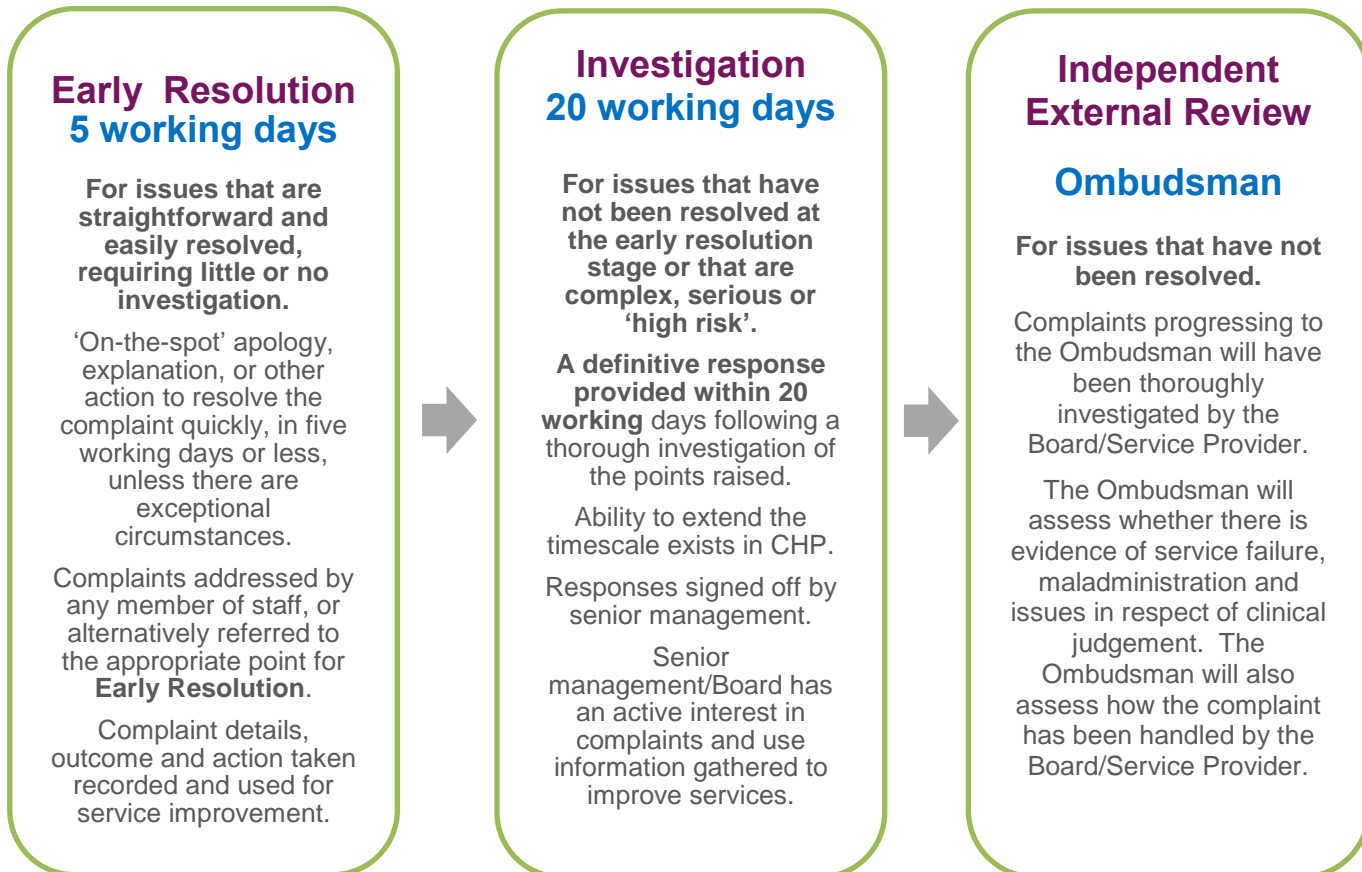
Early Resolution
5 working days

For issues that are straightforward and easily resolved, requiring little or no investigation.

'On-the-spot' apology, explanation, or other action to resolve the complaint quickly, in five working days or less, unless there are exceptional circumstances.

Complaints addressed by any member of staff, or alternatively referred to the appropriate point for Early Resolution.

Complaint details, outcome and action taken recorded and used for service improvement.

Investigation
20 working days

For issues that have not been resolved at the early resolution stage or that are complex, serious or 'high risk'.

A definitive response provided within 20 working days following a thorough investigation of the points raised.

Ability to extend the timescale exists in CHP.

Responses signed off by senior management.

Senior management/Board has an active interest in complaints and use information gathered to improve services.

Independent External Review

Ombudsman

For issues that have not been resolved.

Complaints progressing to the Ombudsman will have been thoroughly investigated by the Board/Service Provider.

The Ombudsman will assess whether there is evidence of service failure, maladministration and issues in respect of clinical judgement. The Ombudsman will also assess how the complaint has been handled by the Board/Service Provider.